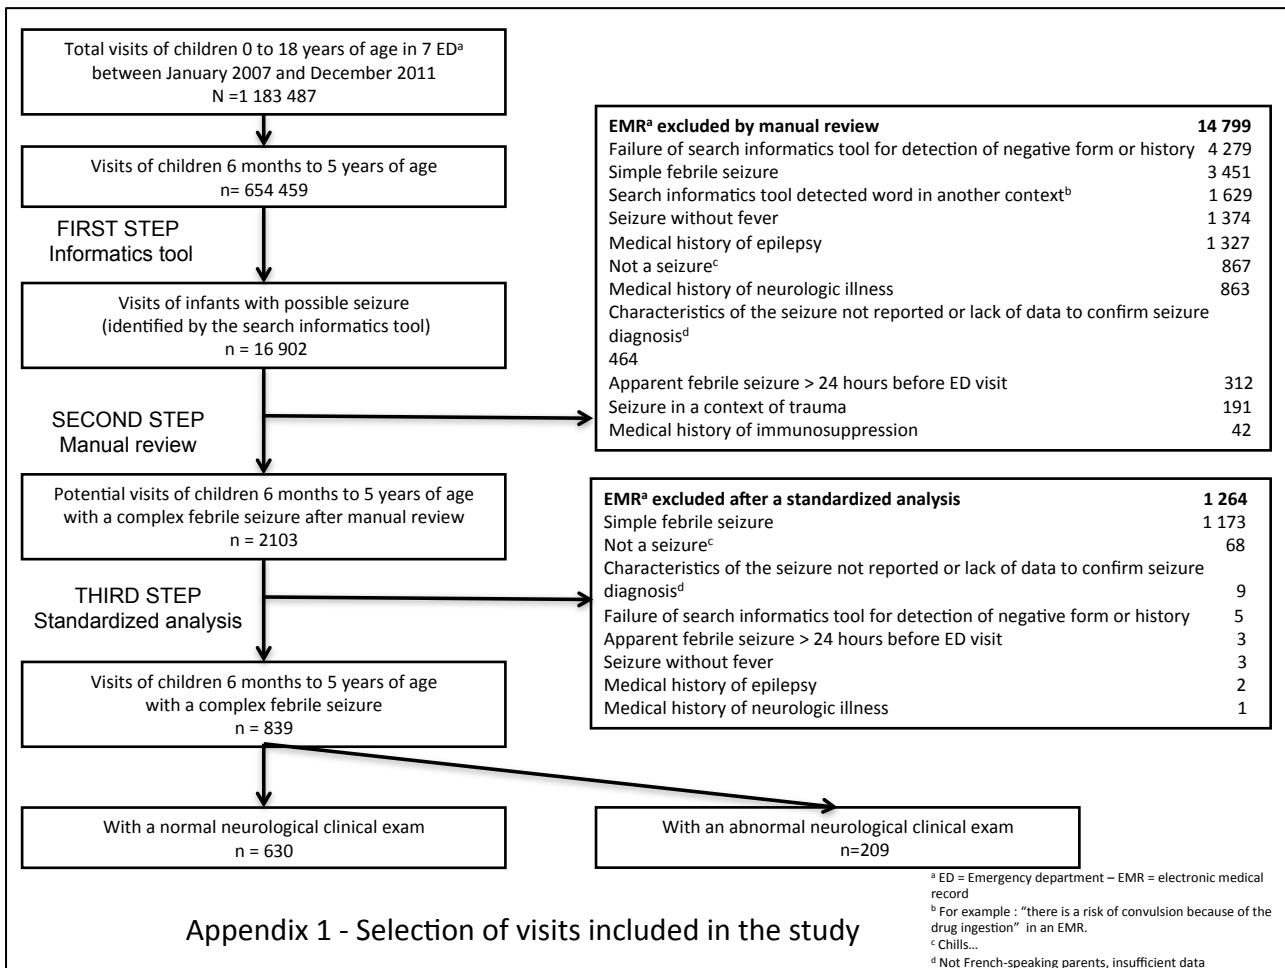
Total visits of children 0 to 18 years of age in 7 ED$^{a}$ between January 2007 and December 2011
N =1 183 487

Visits of children 6 months to 5 years of age
n= 654 459

FIRST STEP
Informatics tool

Visits of infants with possible seizure (identified by the search informatics tool)
n = 16 902

SECOND STEP
Manual review

Potential visits of children 6 months to 5 years of age with a complex febrile seizure after manual review
n = 2103

THIRD STEP
Standardized analysis

Visits of children 6 months to 5 years of age with a complex febrile seizure
n = 839

With a normal neurological clinical exam
n = 630

With an abnormal neurological clinical exam
n=209

| EMR$^{a}$ excluded by manual review | 14 799 |
|---|---|
| Failure of search informatics tool for detection of negative form or history | 4 279 |
| Simple febrile seizure | 3 451 |
| Search informatics tool detected word in another context$^{b}$ | 1 629 |
| Seizure without fever | 1 374 |
| Medical history of epilepsy | 1 327 |
| Not a seizure$^{c}$ | 867 |
| Medical history of neurologic illness | 863 |
| Characteristics of the seizure not reported or lack of data to confirm seizure diagnosis$^{d}$ 464 | |
| Apparent febrile seizure > 24 hours before ED visit | 312 |
| Seizure in a context of trauma | 191 |
| Medical history of immunosuppression | 42 |

| EMR$^{a}$ excluded after a standardized analysis | 1 264 |
|---|---|
| Simple febrile seizure | 1 173 |
| Not a seizure$^{c}$ | 68 |
| Characteristics of the seizure not reported or lack of data to confirm seizure diagnosis$^{d}$ | 9 |
| Failure of search informatics tool for detection of negative form or history | 5 |
| Apparent febrile seizure > 24 hours before ED visit | 3 |
| Seizure without fever | 3 |
| Medical history of epilepsy | 2 |
| Medical history of neurologic illness | 1 |

Appendix 1 - Selection of visits included in the study

$^{a}$ ED = Emergency department – EMR = electronic medical record
$^{b}$ For example : "there is a risk of convulsion because of the drug ingestion" in an EMR.
$^{c}$ Chills…
$^{d}$ Not French-speaking parents, insufficient data